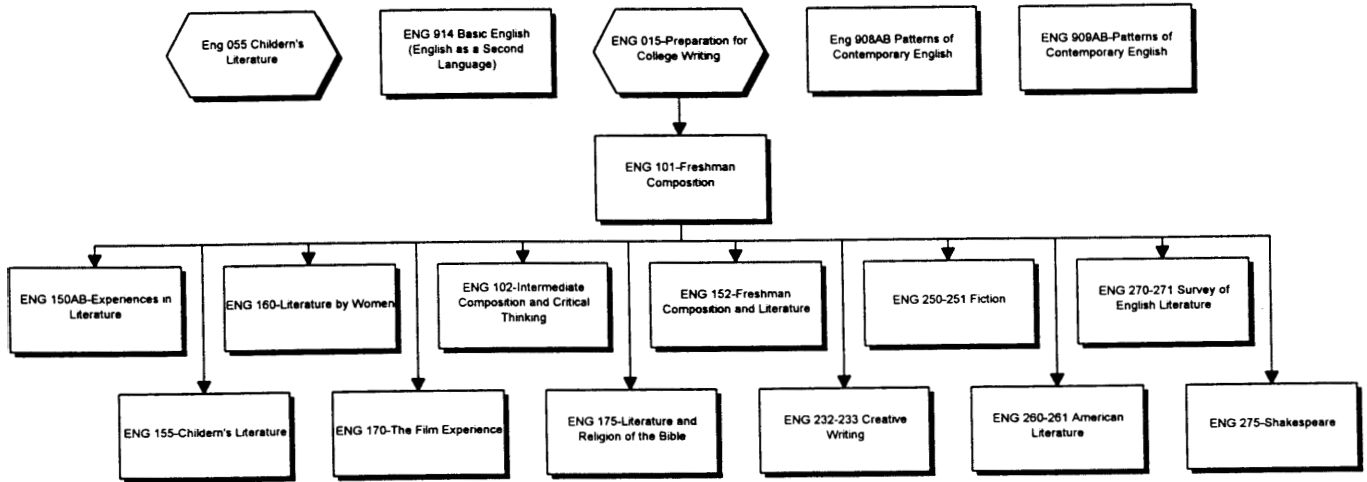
Eng 055 Childern's Literature

ENG 914 Basic English (English as a Second Language)

ENG 015-Preparation for College Writing

Eng 908AB Patterns of Contemporary English

ENG 909AB-Patterns of Contemporary English

ENG 101-Freshman Composition

ENG 150AB-Experiences in Literature

ENG 160-Literature by Women

ENG 102-Intermediate Composition and Critical Thinking

ENG 152-Freshman Composition and Literature

ENG 250-251 Fiction

ENG 270-271 Survey of English Literature

ENG 155-Childern's Literature

ENG 170-The Film Experience

ENG 175-Literature and Religion of the Bible

ENG 232-233 Creative Writing

ENG 260-261 American Literature

ENG 275-Shakespeare